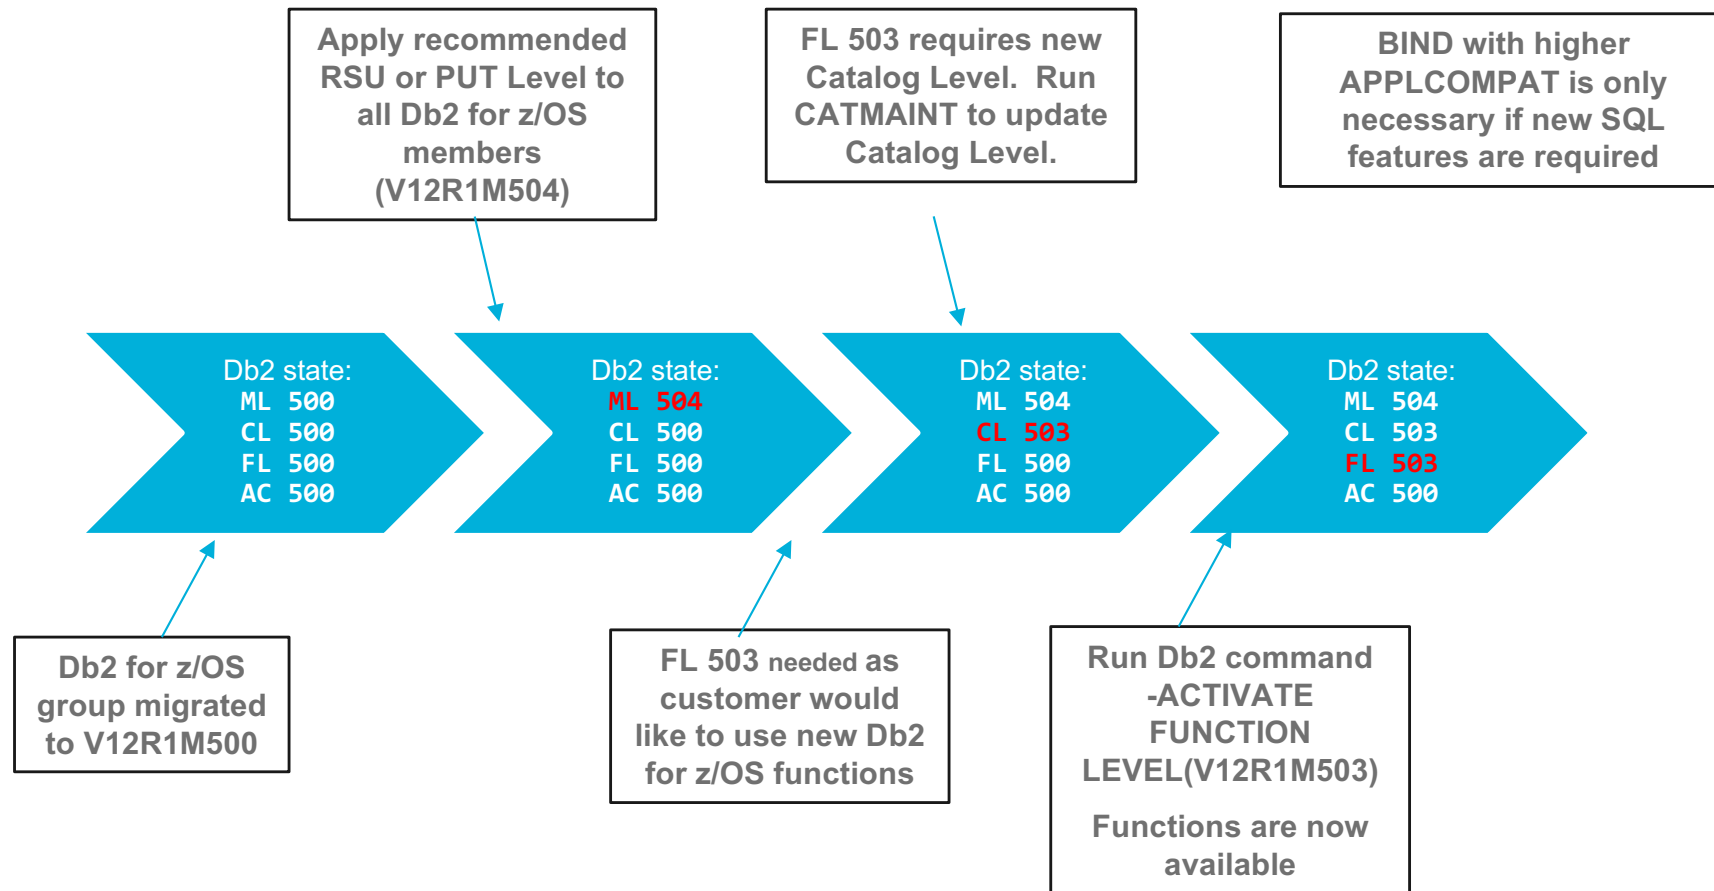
Apply recommended RSU or PUT Level to all Db2 for z/OS members (V12R1M504)

FL 503 requires new Catalog Level. Run CATMAINT to update Catalog Level.

BIND with higher APPLCOMPAT is only necessary if new SQL features are required

Db2 state:
ML 500
CL 500
FL 500
AC 500

Db2 state:
ML 504
CL 500
FL 500
AC 500

Db2 state:
ML 504
CL 503
FL 500
AC 500

Db2 state:
ML 504
CL 503
FL 503
AC 500

Db2 for z/OS group migrated to V12R1M500

FL 503 needed as customer would like to use new Db2 for z/OS functions

Run Db2 command -ACTIVATE FUNCTION LEVEL(V12R1M503)

Functions are now available